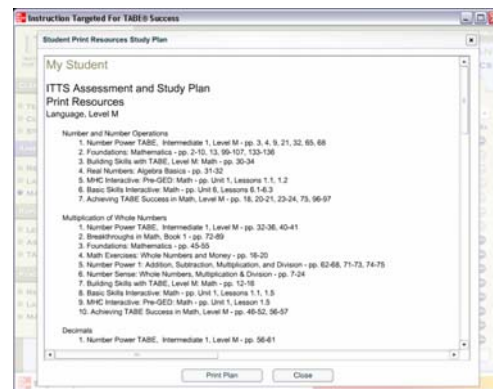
Instruction Targeted For TABE® Success

Student Print Resources Study Plan

My Student

ITTS Assessment and Study Plan
Print Resources
Language, Level M

Number and Number Operations
1. Number Power TABE, Intermediate 1, Level M - pp. 3, 4, 9, 21, 32, 65, 68
2. Foundations: Mathematics - pp. 2-10, 13, 99-107, 133-136
3. Building Skills with TABE, Level M: Math - pp. 30-34
4. Real Numbers: Algebra Basics - pp. 31-32
5. MHC Interactive: Pre-GED: Math - pp. Unit 1, Lessons 1.1, 1.2
6. Basic Skills Interactive: Math - pp. Unit 6, Lessons 6.1-6.3
7. Achieving TABE Success in Math, Level M - pp. 18, 20-21, 23-24, 73, 96-97

Multiplication of Whole Numbers
1. Number Power TABE, Intermediate 1, Level M - pp. 32-36, 40-41
2. Breakthroughs in Math, Book 1 - pp. 72-89
3. Foundations: Mathematics - pp. 45-55
4. Math Exercises: Whole Numbers and Money - pp. 18-20
5. Number Power 1: Addition, Subtraction, Multiplication, and Division - pp. 62-68, 71-73, 74-75
6. Number Sense: Whole Numbers, Multiplication & Division - pp. 7-24
7. Building Skills with TABE, Level M: Math - pp. 12-18
8. Basic Skills Interactive: Math - pp. Unit 1, Lesson 1.5
9. MHC Interactive: Pre-GED: Math - pp. Unit 1, Lesson 1.5
10. Achieving TABE Success in Math, Level M - pp. 48-52, 56-57

Decimals
1. Number Power TABE, Intermediate 1, Level M - pp. 56-61

Print Plan
Close